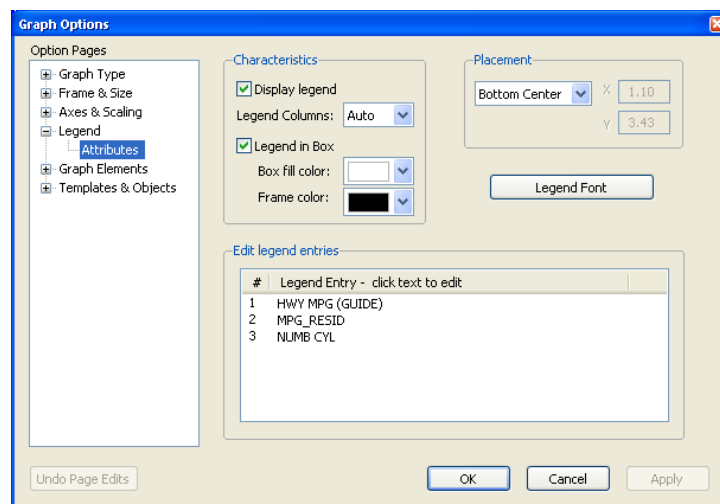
Graph Options

Option Pages

Graph Type
Frame & Size
Axes & Scaling
Legend
Attributes
Graph Elements
Templates & Objects

Characteristics

Display legend

Legend Columns: Auto

Legend in Box

Box fill color:

Frame color:

Placement

Bottom Center

X 1.10

Y 3.43

Legend Font

Edit legend entries

| # | Legend Entry - click text to edit |
|---|---|
| 1 | HWY MPG (GUIDE) |
| 2 | MPG_RESID |
| 3 | NUMB CYL |

Undo Page Edits

OK

Cancel

Apply